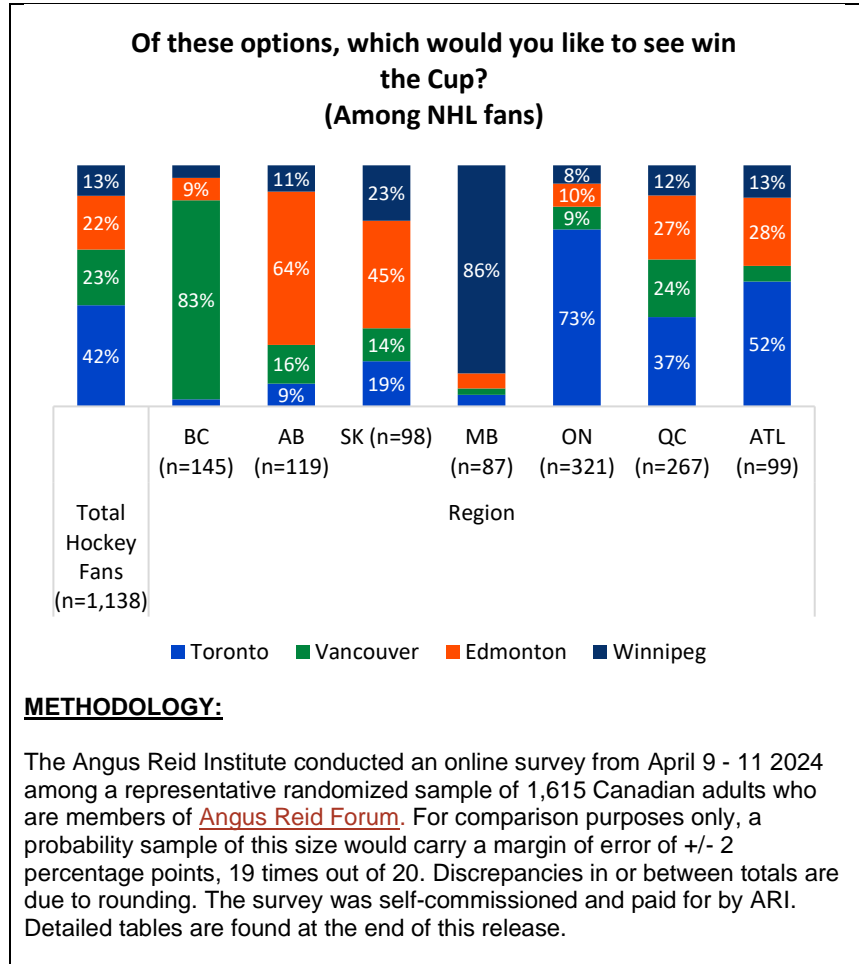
Of these options, which would you like to see win the Cup?
(Among NHL fans)

13%
22%
23%
42%

9%
83%

11%
64%
16%
9%

23%
45%
14%
19%

86%

8%
10%
9%
73%

12%
27%
24%
37%

13%
28%
52%

Total Hockey Fans (n=1,138)

BC (n=145)
AB (n=119)
SK (n=98)
MB (n=87)
ON (n=321)
QC (n=267)
ATL (n=99)

Region

Toronto
Vancouver
Edmonton
Winnipeg

METHODOLOGY:

The Angus Reid Institute conducted an online survey from April 9 - 11 2024 among a representative randomized sample of 1,615 Canadian adults who are members of Angus Reid Forum. For comparison purposes only, a probability sample of this size would carry a margin of error of +/- 2 percentage points, 19 times out of 20. Discrepancies in or between totals are due to rounding. The survey was self-commissioned and paid for by ARI. Detailed tables are found at the end of this release.